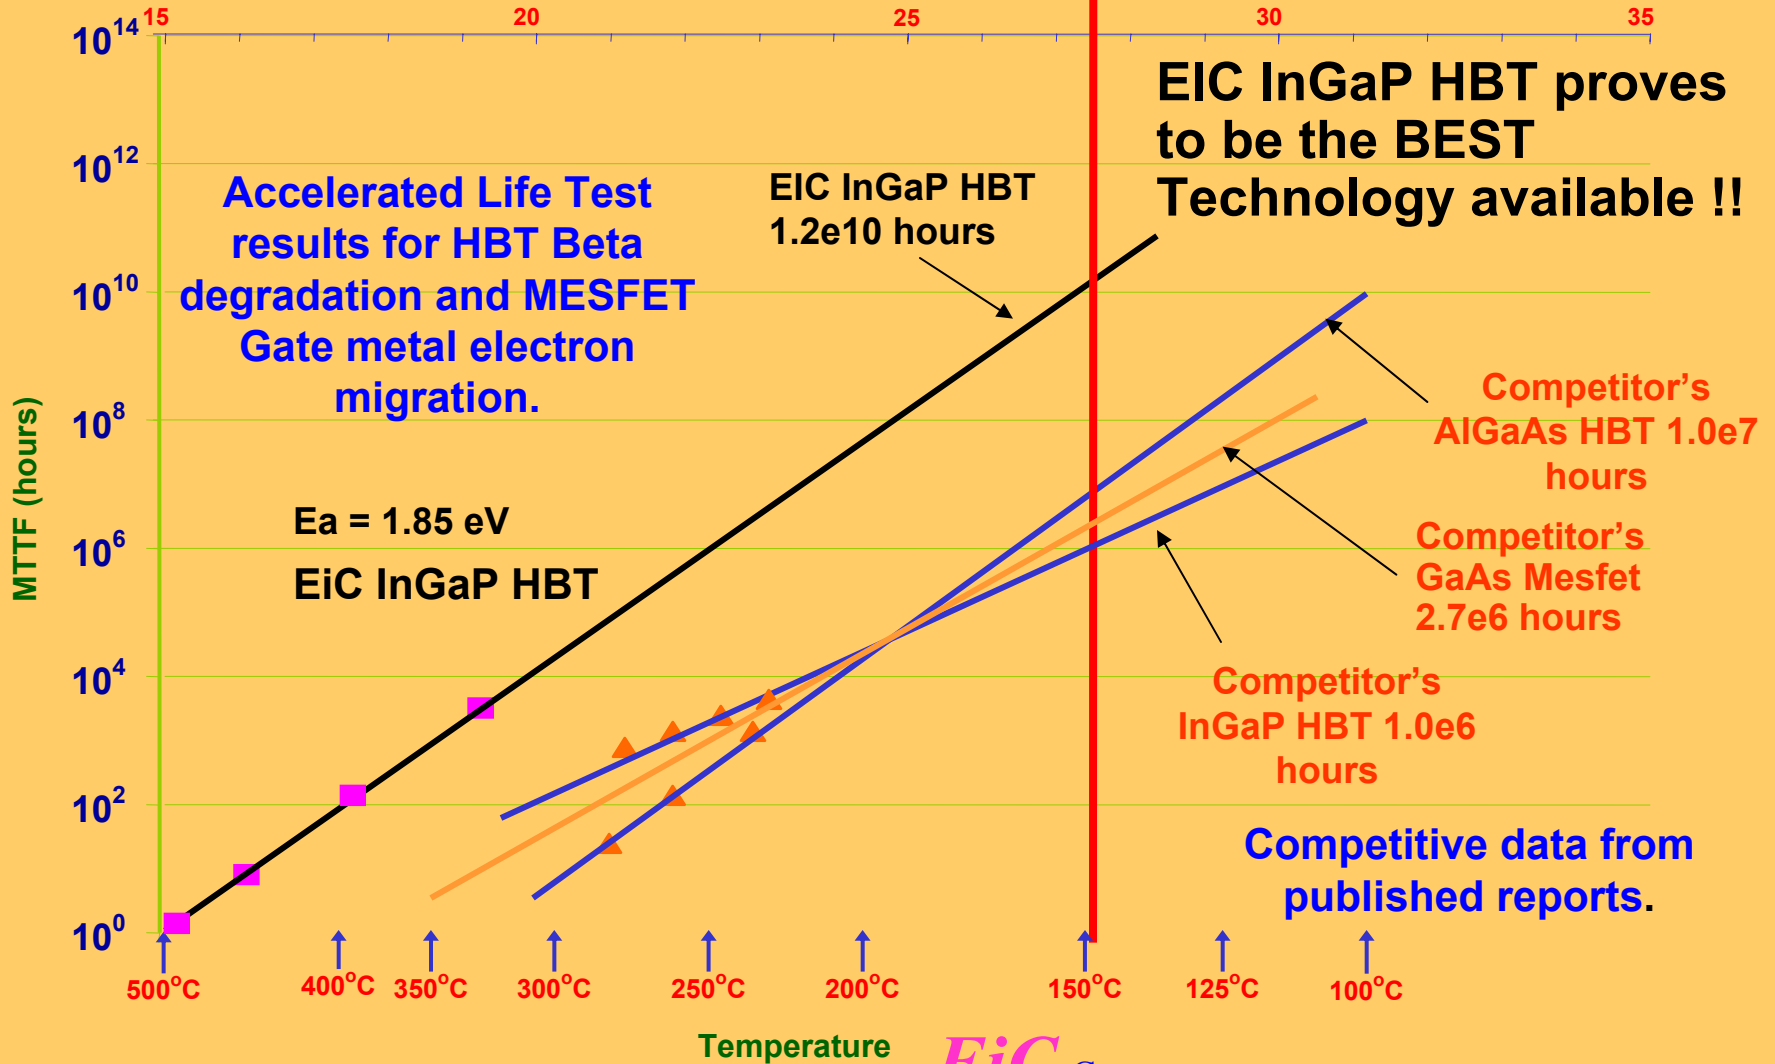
15
20
25
30
35

$10^{14}$
$10^{12}$
$10^{10}$
$10^{8}$
$10^{6}$
$10^{4}$
$10^{2}$
$10^{0}$

MTTF (hours)

EIC InGaP HBT proves to be the BEST Technology available !!

Accelerated Life Test results for HBT Beta degradation and MESFET Gate metal electron migration.

EIC InGaP HBT
1.2e10 hours

Ea = 1.85 eV

EiC InGaP HBT

Competitor's AlGaAs HBT 1.0e7 hours

Competitor's GaAs Mesfet 2.7e6 hours

Competitor's InGaP HBT 1.0e6 hours

Competitive data from published reports.

500°C
400°C
350°C
300°C
250°C
200°C
150°C
125°C
100°C

Temperature

EiC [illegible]